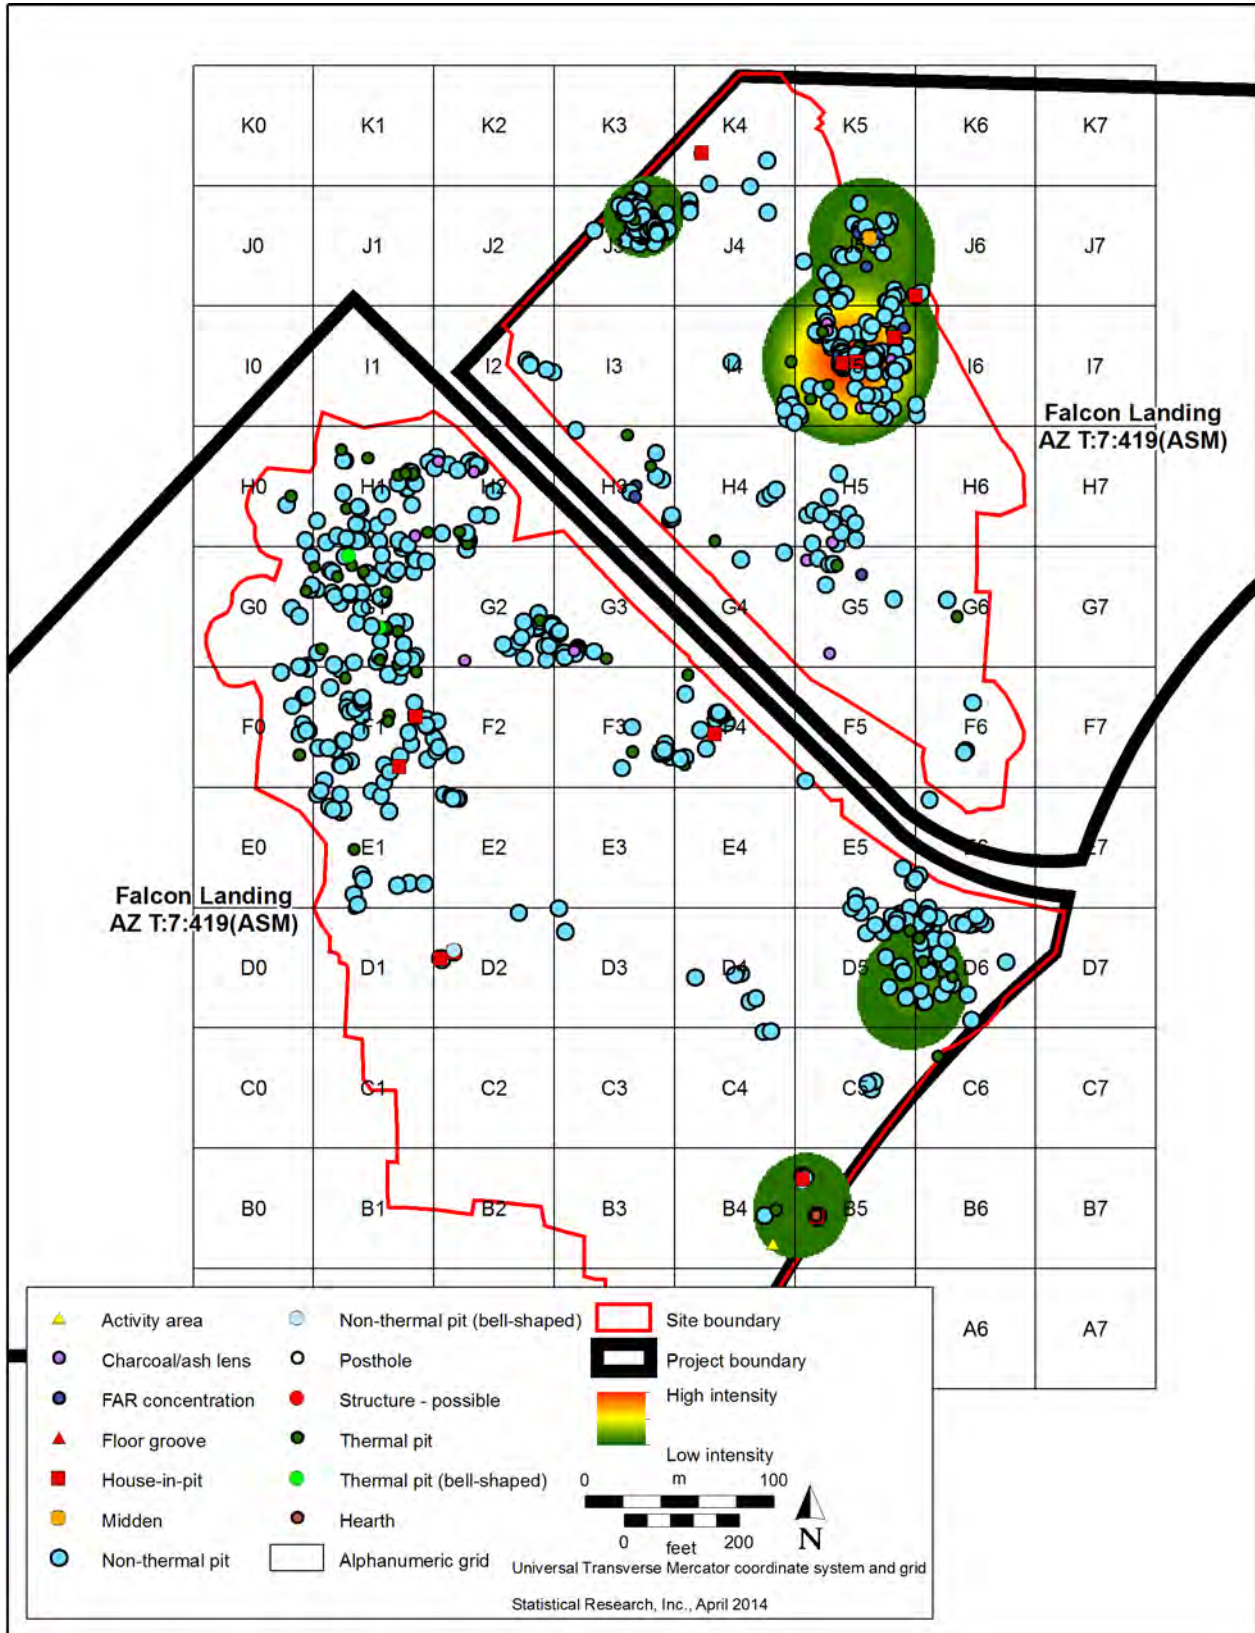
| K0 | K1 | K2 | K3 | K4 | K5 | K6 | K7 |
|---|---|---|---|---|---|---|---|
| J0 | J1 | J2 | J3 | J4 | J5 | J6 | J7 |
| I0 | I1 | I2 | I3 | I4 | I5 | I6 | I7 |
| H0 | H1 | H2 | H3 | H4 | H5 | H6 | H7 |
| G0 | G1 | G2 | G3 | G4 | G5 | G6 | G7 |
| F0 | F1 | F2 | F3 | F4 | F5 | F6 | F7 |
| E0 | E1 | E2 | E3 | E4 | E5 | E6 | E7 |
| D0 | D1 | D2 | D3 | D4 | D5 | D6 | D7 |
| C0 | C1 | C2 | C3 | C4 | C5 | C6 | C7 |
| B0 | B1 | B2 | B3 | B4 | B5 | B6 | B7 |
| | | | | | | A6 | A7 |

Falcon Landing
AZ T:7:419(ASM)

Falcon Landing
AZ T:7:419(ASM)

Activity area
Charcoal/ash lens
FAR concentration
Floor groove
House-in-pit
Midden
Non-thermal pit
Non-thermal pit (bell-shaped)
Posthole
Structure - possible
Thermal pit
Thermal pit (bell-shaped)
Hearth
Alphanumeric grid
Site boundary
Project boundary
High intensity
Low intensity
0 m 100
0 feet 200
N
Universal Transverse Mercator coordinate system and grid
Statistical Research, Inc., April 2014